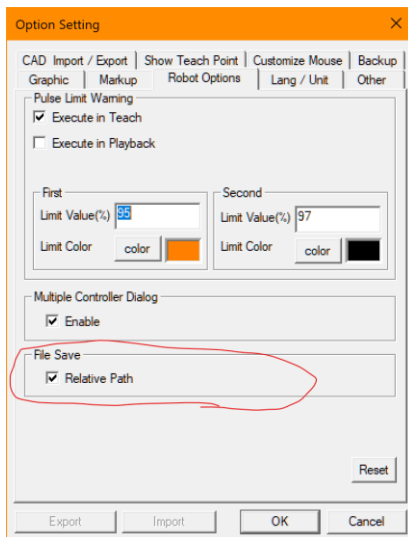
Option Setting

CAD Import / Export | Show Teach Point | Customize Mouse | Backup
Graphic | Markup | Robot Options | Lang / Unit | Other

Pulse Limit Warning
Execute in Teach
Execute in Playback

First
Limit Value(%) 96
Limit Color color

Second
Limit Value(%) 97
Limit Color color

Multiple Controller Dialog
Enable

File Save
Relative Path

Reset

Export | Import | OK | Cancel